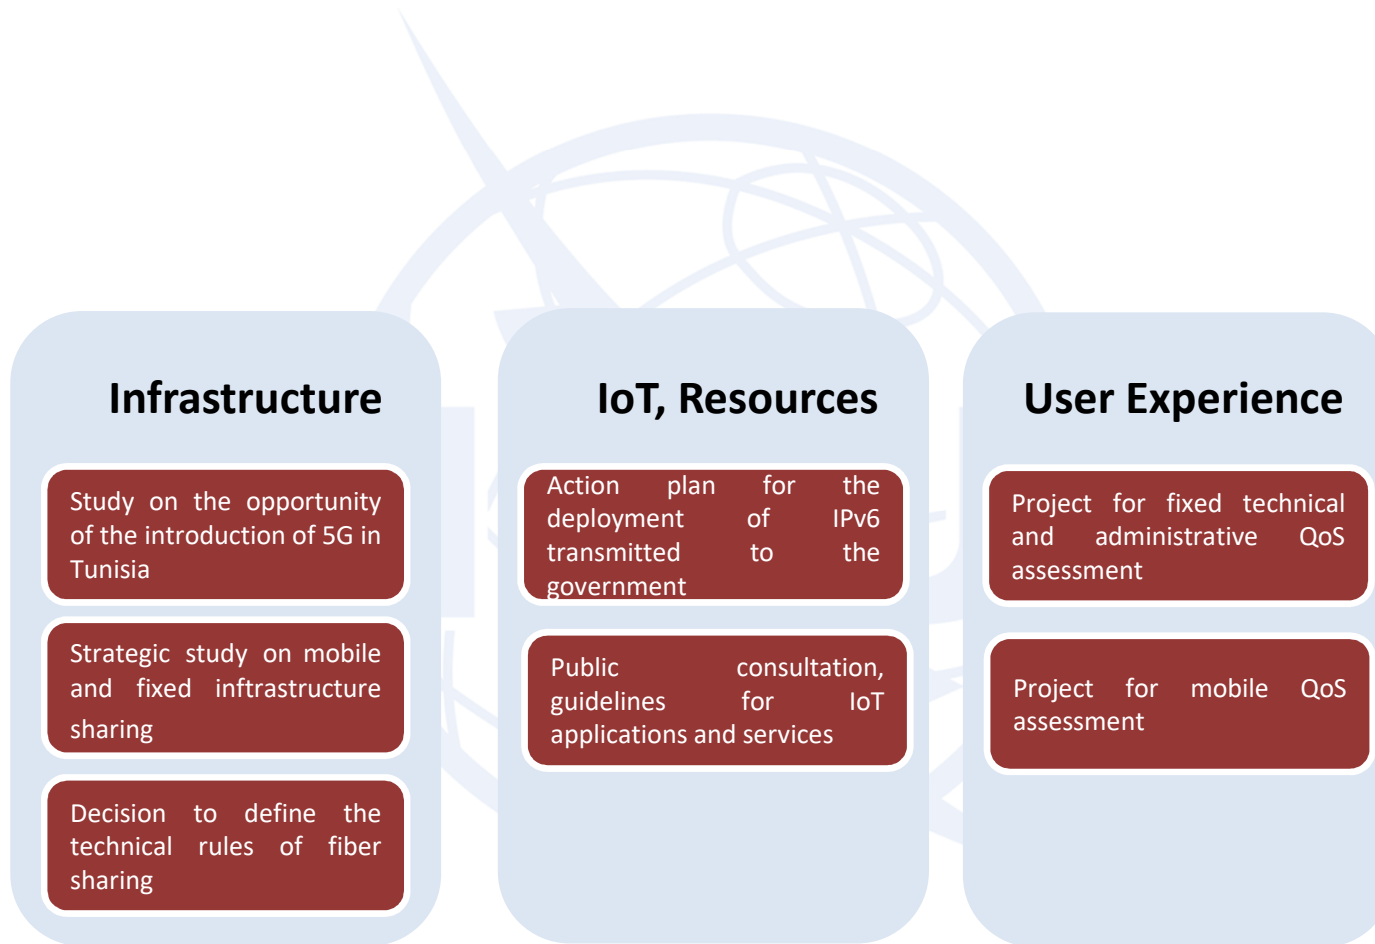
Infrastructure

Study on the opportunity of the introduction of 5G in Tunisia

Strategic study on mobile and fixed inftrastructure sharing

Decision to define the technical rules of fiber sharing

IoT, Resources

Action plan for the deployment of IPv6 transmitted to the government

Public consultation, guidelines for IoT applications and services

User Experience

Project for fixed technical and administrative QoS assessment

Project for mobile QoS assessment